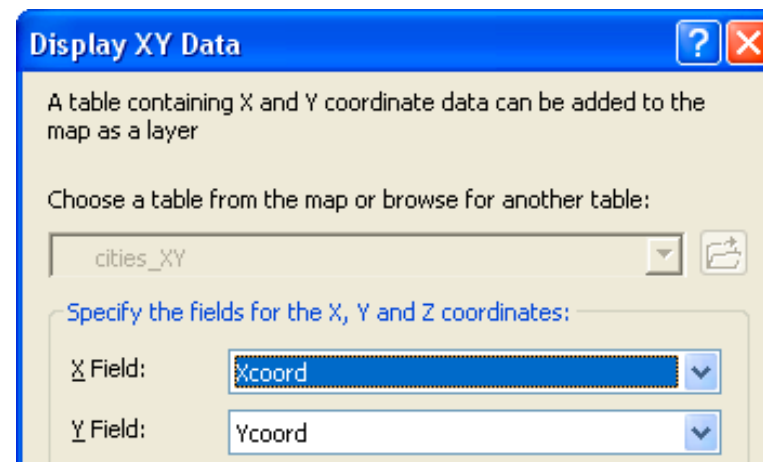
Display XY Data

?

A table containing X and Y coordinate data can be added to the map as a layer

Choose a table from the map or browse for another table:

cities_XY

Specify the fields for the X, Y and Z coordinates:

X Field: Xcoord

Y Field: Ycoord